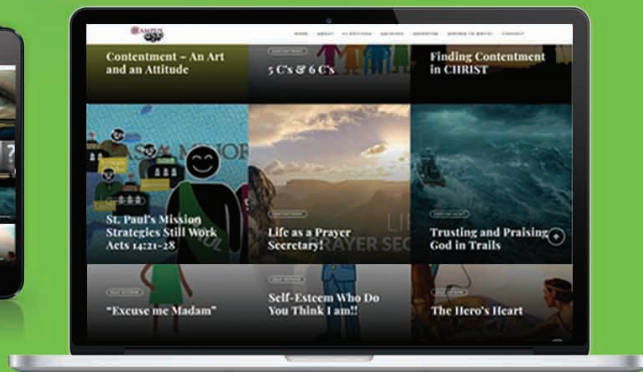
Contentment – An Art and an Attitude

5 C's & 6 C's

Finding Contentment in CHRIST

St. Paul's Mission Strategies Still Work Acts 14:21-28

Life as a Prayer Secretary!

Trusting and Praising God in Trails

"Excuse me Madam"

Self-Esteem Who Do You Think I am!!

The Hero's Heart